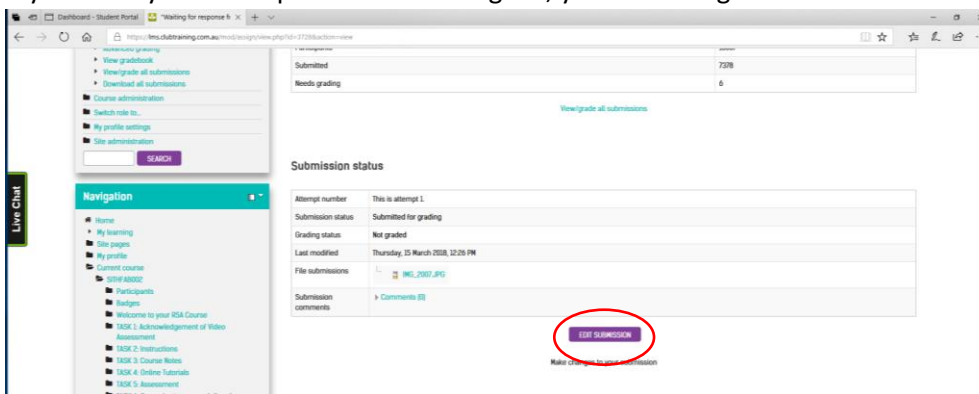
Dashboard - Student Portal | "Waiting for response fr

https://lms.clubtraining.com.au/mod/assign/view.php?id=3728&action=view

Advanced grading
View gradebook
View/grade all submissions
Download all submissions
Course administration
Switch role to...
My profile settings
Site administration
SEARCH

Live Chat

Navigation

Home
My learning
Site pages
My profile
Current course
SITHFAB002
Participants
Badges
Welcome to your RSA Course
TASK 1: Acknowledgement of Video Assessment
TASK 2: Instructions
TASK 3: Course Notes
TASK 4: Online Tutorials
TASK 5: Assessment

| Participants | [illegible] |
|---|---|
| Submitted | 7378 |
| Needs grading | 6 |

View/grade all submissions

Submission status

| Attempt number | This is attempt 1. |
|---|---|
| Submission status | Submitted for grading |
| Grading status | Not graded |
| Last modified | Thursday, 15 March 2018, 12:26 PM |
| File submissions | IMG_2007.JPG |
| Submission comments | Comments (0) |

EDIT SUBMISSION

Make changes to your submission